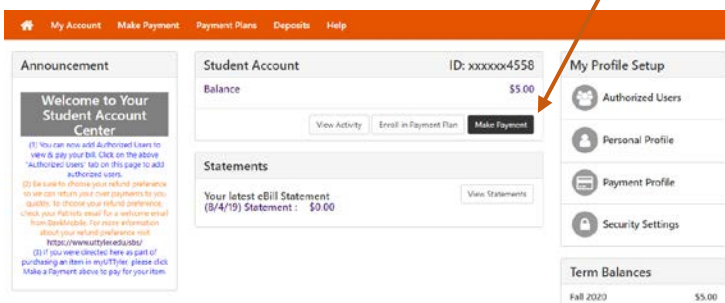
My Account Make Payment Payment Plans Deposits Help

Announcement

Welcome to Your Student Account Center

(1) You can now add Authorized Users to view & pay your bill. Click on the above "Authorized Users" tab on this page to add authorized users.
(2) Be sure to choose your refund preference so we can return your over payments to you quickly. To choose your refund preference, check your Patriots email for a welcome email from BankMobile. For more information about your refund preference visit https://www.uttyler.edu/sbs/
(3) If you were directed here as part of purchasing an item in myUTTyler, please click Make a Payment above to pay for your item.

Student Account ID: xxxxxx4558

Balance $5.00

View Activity Enroll in Payment Plan Make Payment

Statements

Your latest eBill Statement (8/4/19) Statement : $0.00

View Statements

My Profile Setup

Authorized Users

Personal Profile

Payment Profile

Security Settings

Term Balances

Fall 2020 $5.00